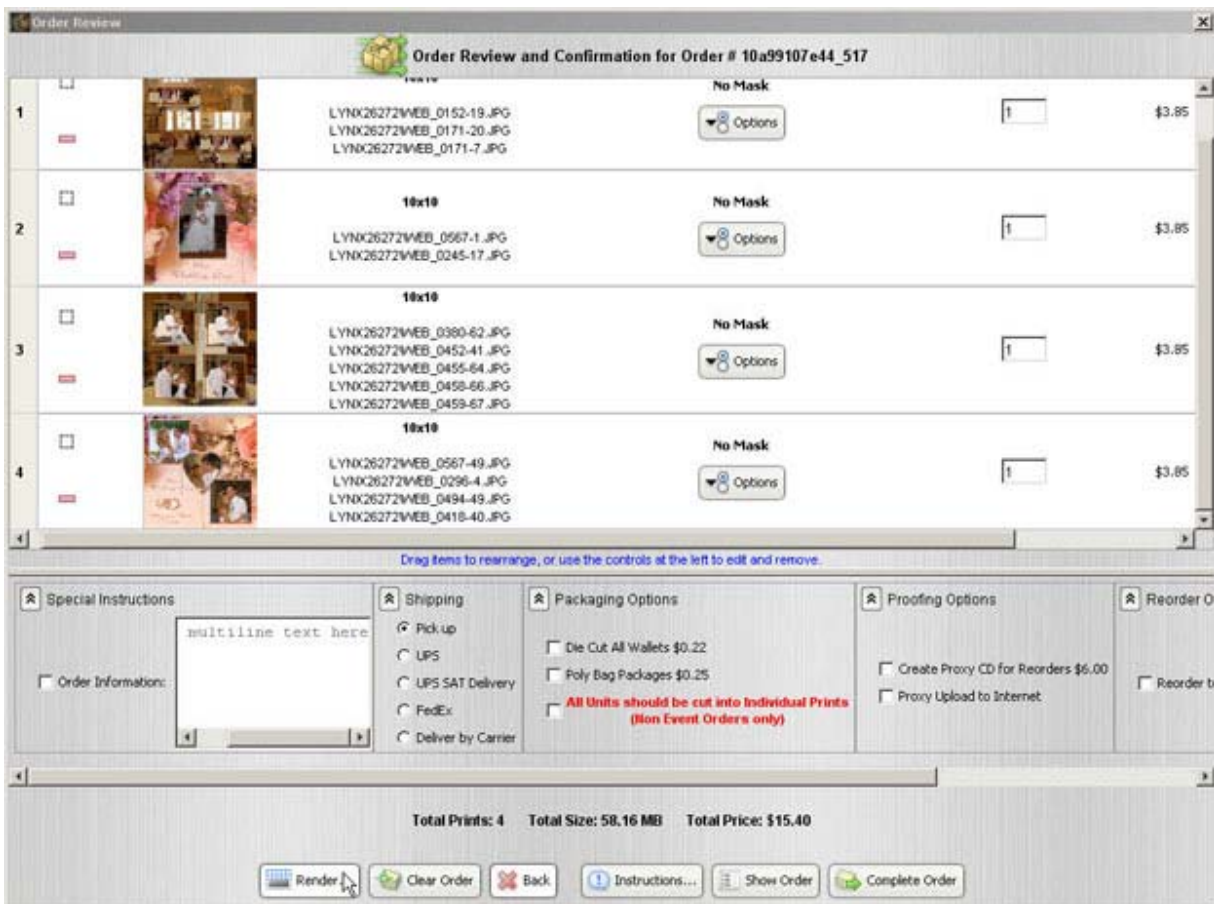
Order Review

Order Review and Confirmation for Order # 10a99107e44_517

1
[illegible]
LYNX26272WEB_0152-19.JPG
LYNX26272WEB_0171-20.JPG
LYNX26272WEB_0171-7.JPG
No Mask
Options
1
$3.85

2
10x10
LYNX26272WEB_0567-1.JPG
LYNX26272WEB_0245-17.JPG
No Mask
Options
1
$3.85

3
10x10
LYNX26272WEB_0380-62.JPG
LYNX26272WEB_0452-41.JPG
LYNX26272WEB_0455-64.JPG
LYNX26272WEB_0458-66.JPG
LYNX26272WEB_0459-67.JPG
No Mask
Options
1
$3.85

4
10x10
LYNX26272WEB_0567-49.JPG
LYNX26272WEB_0296-4.JPG
LYNX26272WEB_0494-49.JPG
LYNX26272WEB_0418-40.JPG
No Mask
Options
1
$3.85

Drag items to rearrange, or use the controls at the left to edit and remove.

Special Instructions
Order Information:
multiline text here

Shipping
Pick up
UPS
UPS SAT Delivery
FedEx
Deliver by Carrier

Packaging Options
Die Cut All Wallets $0.22
Poly Bag Packages $0.25
All Units should be cut into Individual Prints (Non Event Orders only)

Proofing Options
Create Proxy CD for Reorders $6.00
Proxy Upload to Internet

Reorder O
Reorder t

Total Prints: 4 Total Size: 58.16 MB Total Price: $15.40

Render
Clear Order
Back
Instructions...
Show Order
Complete Order